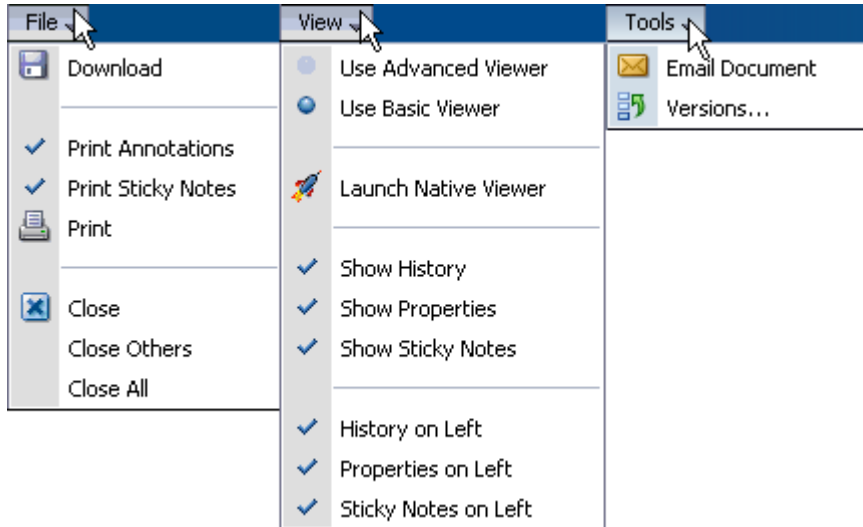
File

Download

Print Annotations

Print Sticky Notes

Print

Close

Close Others

Close All

View

Use Advanced Viewer

Use Basic Viewer

Launch Native Viewer

Show History

Show Properties

Show Sticky Notes

History on Left

Properties on Left

Sticky Notes on Left

Tools

Email Document

Versions...